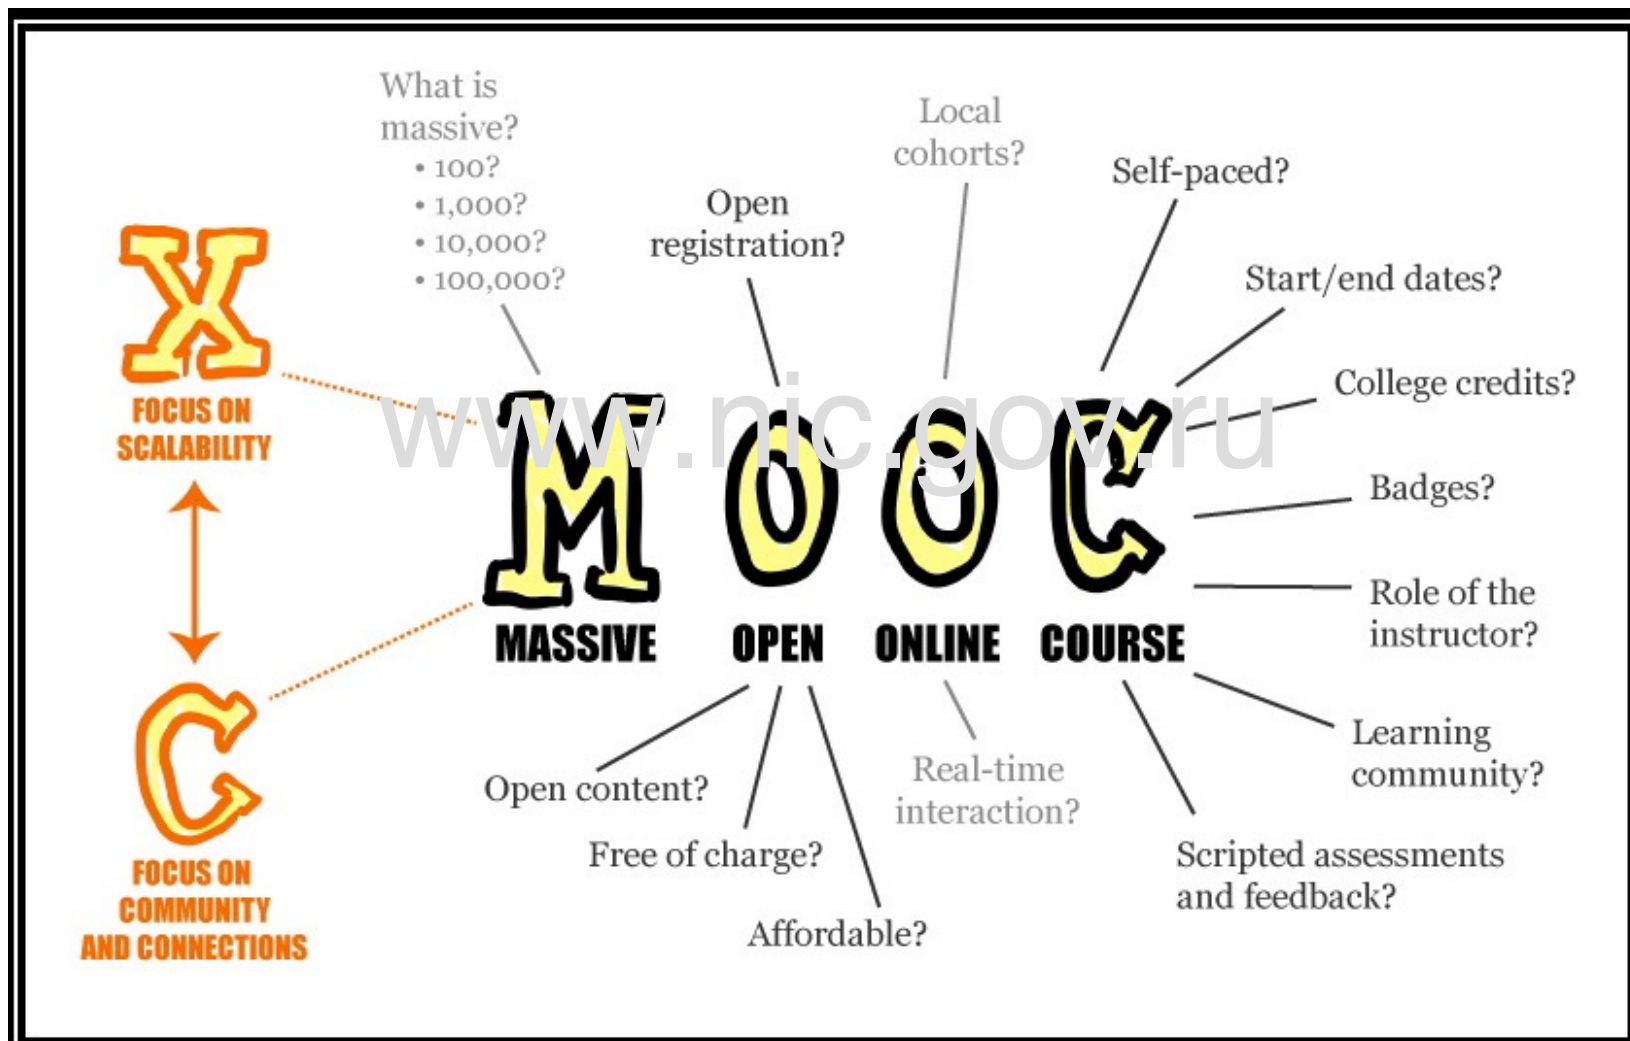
What is massive?
• 100?
• 1,000?
• 10,000?
• 100,000?

Open registration?

Local cohorts?

Self-paced?

Start/end dates?

College credits?

Badges?

Role of the instructor?

Learning community?

Scripted assessments and feedback?

Real-time interaction?

Affordable?

Free of charge?

Open content?

X
FOCUS ON SCALABILITY

C
FOCUS ON COMMUNITY AND CONNECTIONS

MOOC
MASSIVE OPEN ONLINE COURSE

www.nic.gov.ru